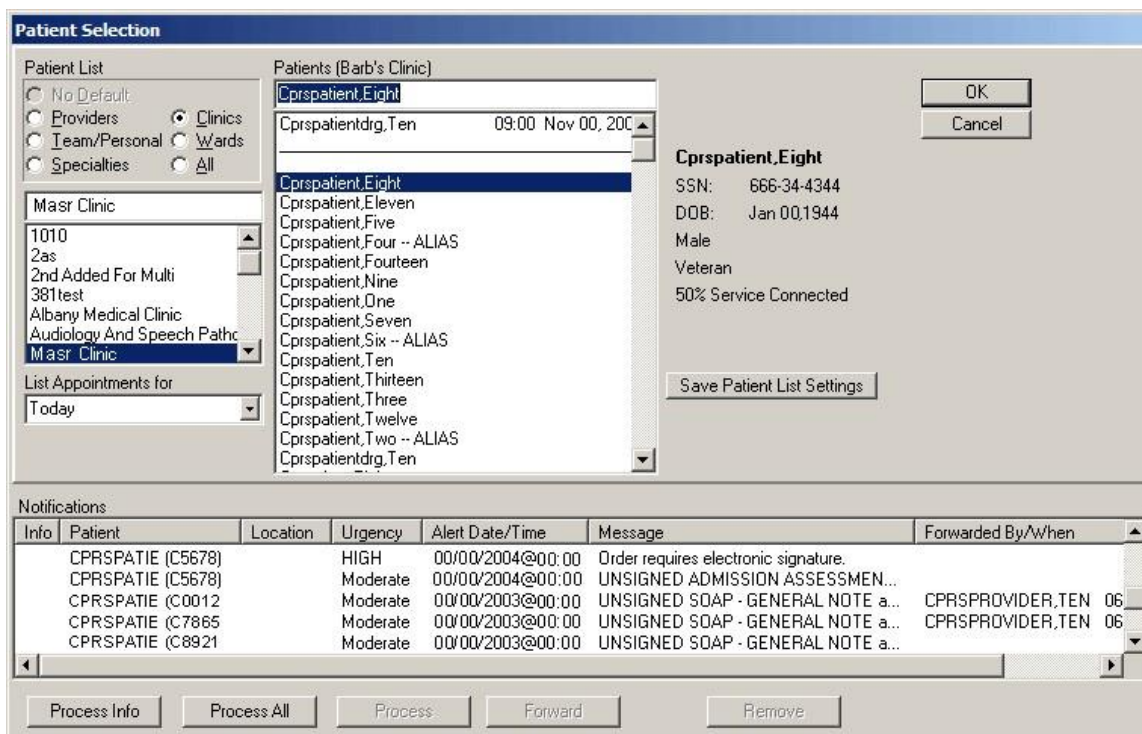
Patient Selection

Patient List
No Default
Providers
Clinics
Team/Personal
Wards
Specialties
All

Masr Clinic

1010
2as
2nd Added For Multi
381test
Albany Medical Clinic
Audiology And Speech Pathc
Masr Clinic

List Appointments for
Today

Patients (Barb's Clinic)
Cprspatient,Eight

Cprspatientdrg,Ten 09:00 Nov 00, 200

Cprspatient,Eight
Cprspatient,Eleven
Cprspatient,Five
Cprspatient,Four -- ALIAS
Cprspatient,Fourteen
Cprspatient,Nine
Cprspatient,One
Cprspatient,Seven
Cprspatient,Six -- ALIAS
Cprspatient,Ten
Cprspatient,Thirteen
Cprspatient,Three
Cprspatient,Twelve
Cprspatient,Two -- ALIAS
Cprspatientdrg,Ten

OK
Cancel

Cprspatient,Eight
SSN: 666-34-4344
DOB: Jan 00,1944
Male
Veteran
50% Service Connected

Save Patient List Settings

Notifications

| Info | Patient | Location | Urgency | Alert Date/Time | Message | Forwarded By/When |
|---|---|---|---|---|---|---|
| | CPRSPATIE (C5678) | | HIGH | 00/00/2004@00:00 | Order requires electronic signature. | |
| | CPRSPATIE (C5678) | | Moderate | 00/00/2004@00:00 | UNSIGNED ADMISSION ASSESSMEN... | |
| | CPRSPATIE (C0012 | | Moderate | 00/00/2003@00:00 | UNSIGNED SOAP - GENERAL NOTE a... | CPRSPROVIDER,TEN 06 |
| | CPRSPATIE (C7865 | | Moderate | 00/00/2003@00:00 | UNSIGNED SOAP - GENERAL NOTE a... | CPRSPROVIDER,TEN 06 |
| | CPRSPATIE (C8921 | | Moderate | 00/00/2003@00:00 | UNSIGNED SOAP - GENERAL NOTE a... | |

Process Info
Process All
Process
Forward
Remove